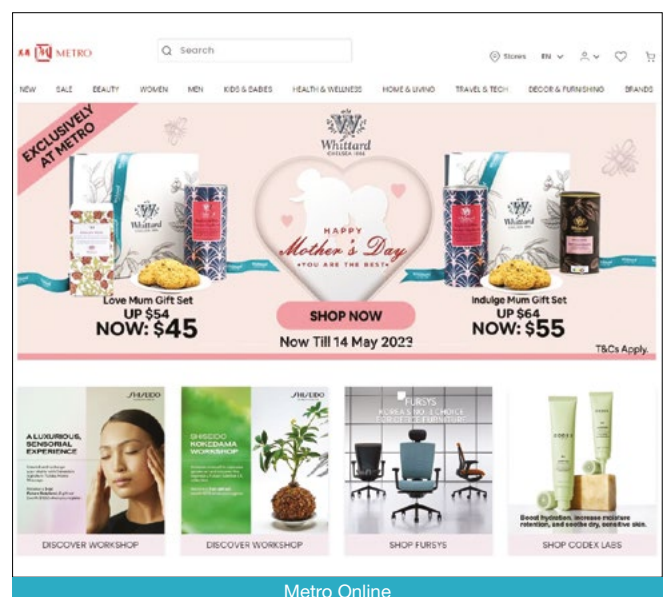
METRO

Search

Stores EN

NEW SALE BEAUTY WOMEN MEN KIDS & BABIES HEALTH & WELLNESS HOME & LIVING TRAVEL & TECH DECOR & FURNISHING BRANDS

EXCLUSIVELY AT METRO

Whittard CHELSEA 1886

HAPPY Mother's Day • YOU ARE THE BEST •

Love Mum Gift Set
UP $54
NOW: $45

SHOP NOW
Now Till 14 May 2023

Indulge Mum Gift Set
UP $64
NOW: $55

T&Cs Apply.

SHISEIDO
A LUXURIOUS, SENSORIAL EXPERIENCE
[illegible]
DISCOVER WORKSHOP

SHISEIDO
SHISEIDO KOKEDAMA WORKSHOP
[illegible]
DISCOVER WORKSHOP

FURSYS
KOREA'S NO. 1 CHOICE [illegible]
SHOP FURSYS

CODEX
Boost hydration, increase moisture retention, and soothe dry, sensitive skin.
SHOP CODEX LABS

Metro Online